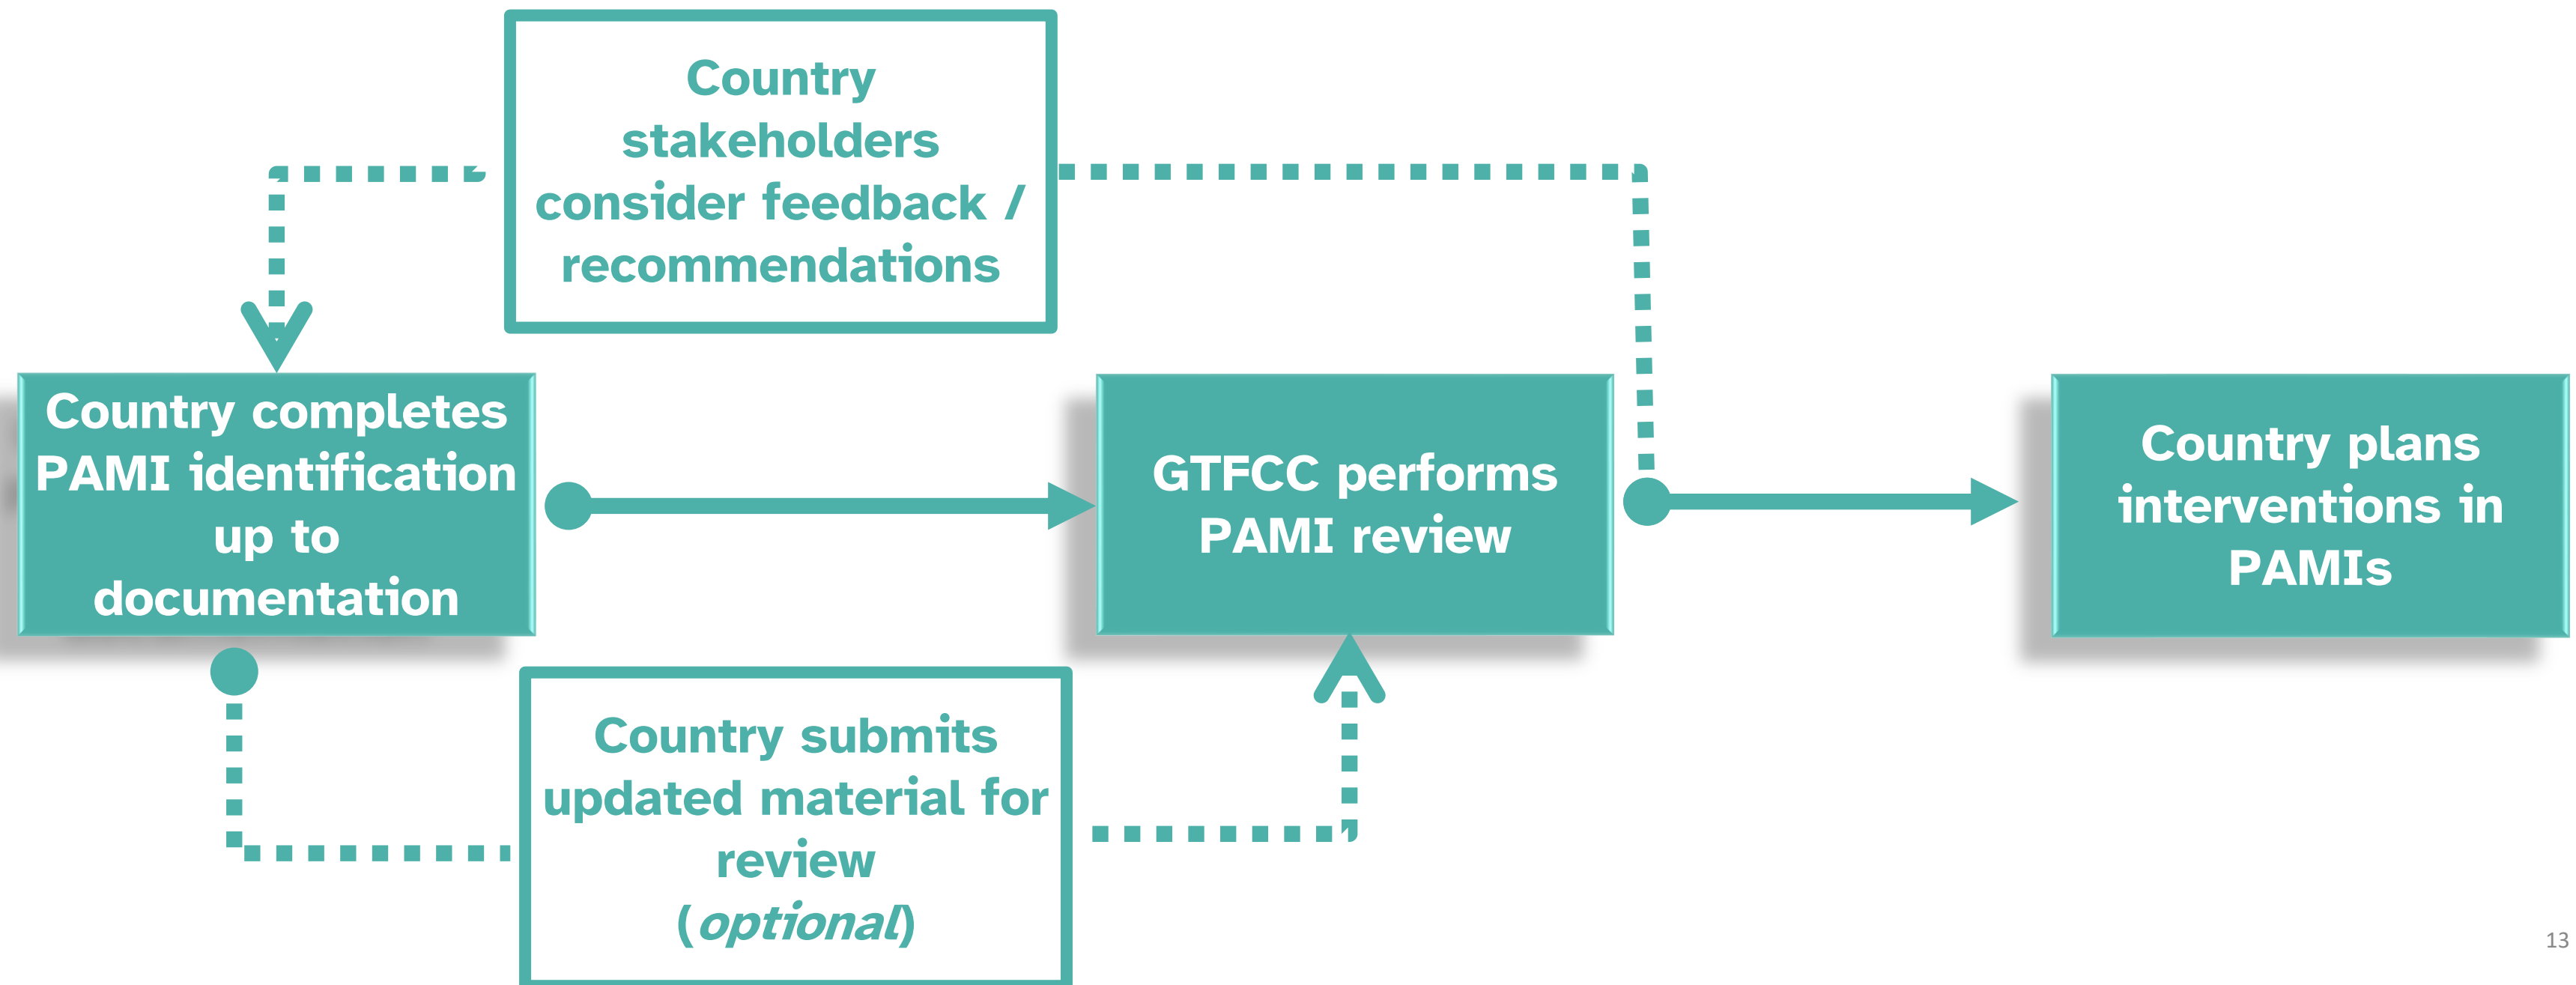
Country stakeholders consider feedback / recommendations

Country completes PAMI identification up to documentation

GTFCC performs PAMI review

Country plans interventions in PAMIs

Country submits updated material for review (*optional*)

13